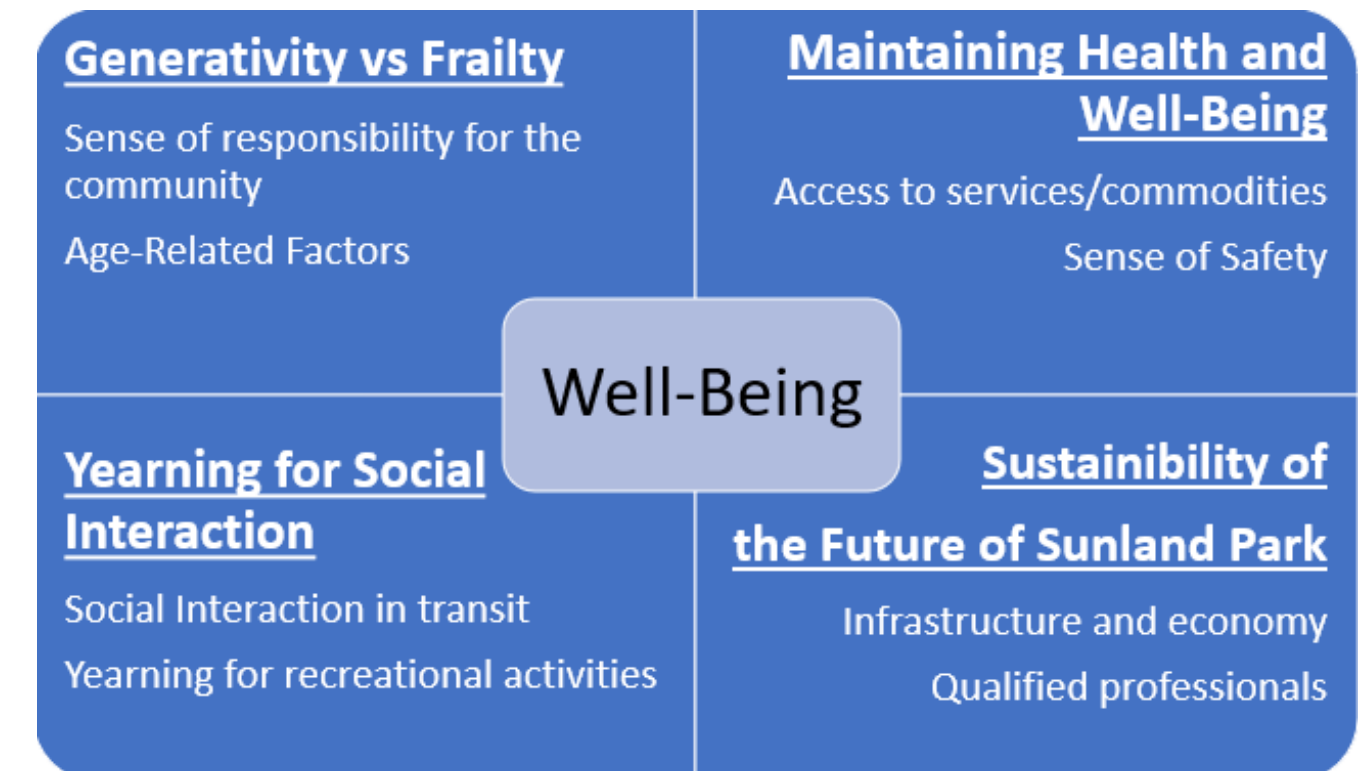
Generativity vs Frailty

Sense of responsibility for the community

Age-Related Factors

Maintaining Health and Well-Being

Access to services/commodities

Sense of Safety

Well-Being

Yearning for Social Interaction

Social Interaction in transit

Yearning for recreational activities

Sustainibility of the Future of Sunland Park

Infrastructure and economy

Qualified professionals